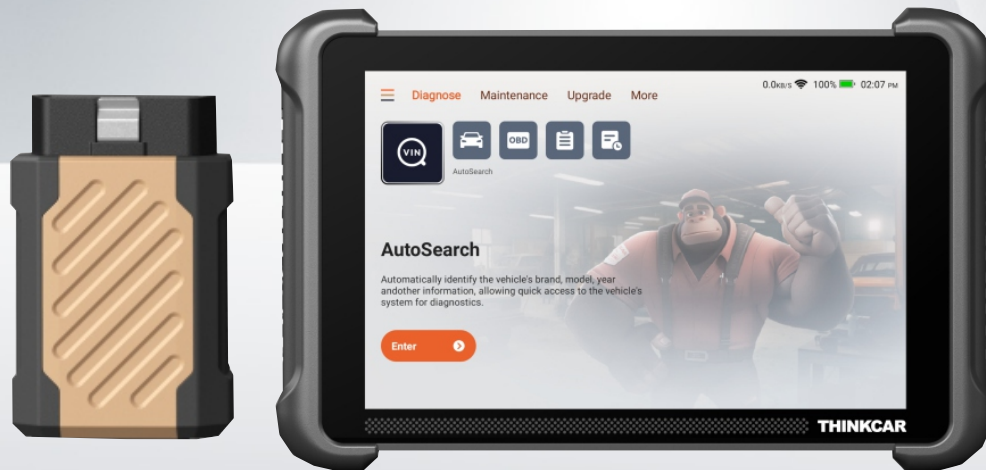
Diagnose Maintenance Upgrade More

0.0KB/S 100% 02:07 PM

VIN

OBD

AutoSearch

AutoSearch

Automatically identify the vehicle's brand, model, year andother information, allowing quick access to the vehicle's system for diagnostics.

Enter

THINKCAR